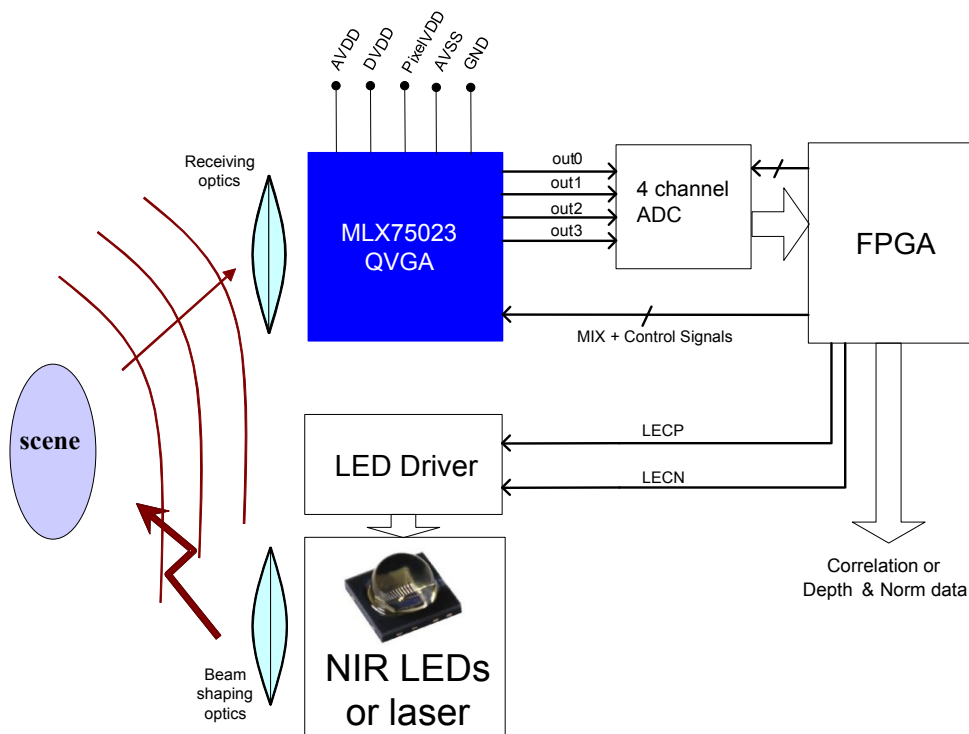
AVDD
DVDD
PixelVDD
AVSS
GND

Receiving optics

MLX75023 QVGA

out0
out1
out2
out3

4 channel ADC

FPGA

MIX + Control Signals

scene

LED Driver

LECP

LECN

Correlation or Depth & Norm data

NIR LEDs or laser

Beam shaping optics